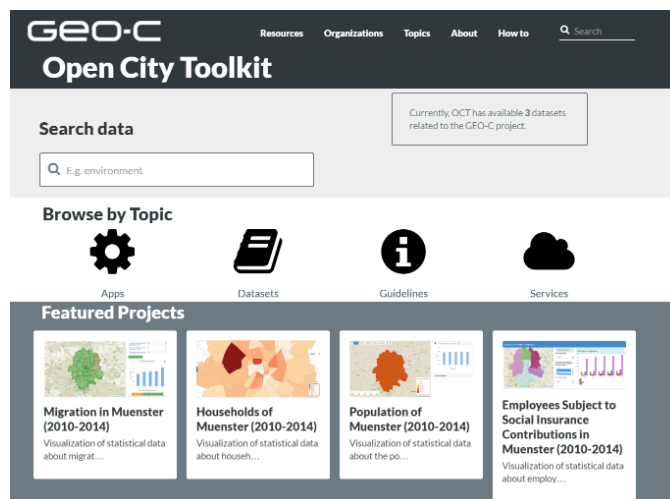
GEO-C

Resources Organizations Topics About How to Search

Open City Toolkit

Search data

Currently, OCT has available 3 datasets related to the GEO-C project.

E.g. environment

Browse by Topic

Apps

Datasets

Guidelines

Services

Featured Projects

Migration in Muenster (2010-2014)

Visualization of statistical data about migrat…

Households of Muenster (2010-2014)

Visualization of statistical data about househ…

Population of Muenster (2010-2014)

Visualization of statistical data about the po…

Employees Subject to Social Insurance Contributions in Muenster (2010-2014)

Visualization of statistical data about employ…